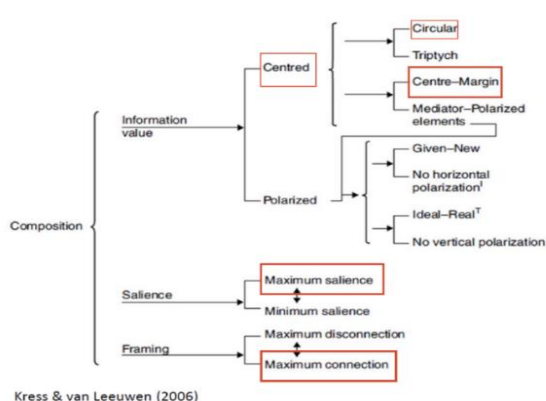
Composition

Information value

Centred

Circular

Triptych

Centre–Margin

Mediator–Polarized elements

Polarized

Given–New

No horizontal polarization$^{I}$

Ideal–Real$^{T}$

No vertical polarization

Salience

Maximum salience

Minimum salience

Framing

Maximum disconnection

Maximum connection

Kress & van Leeuwen (2006)